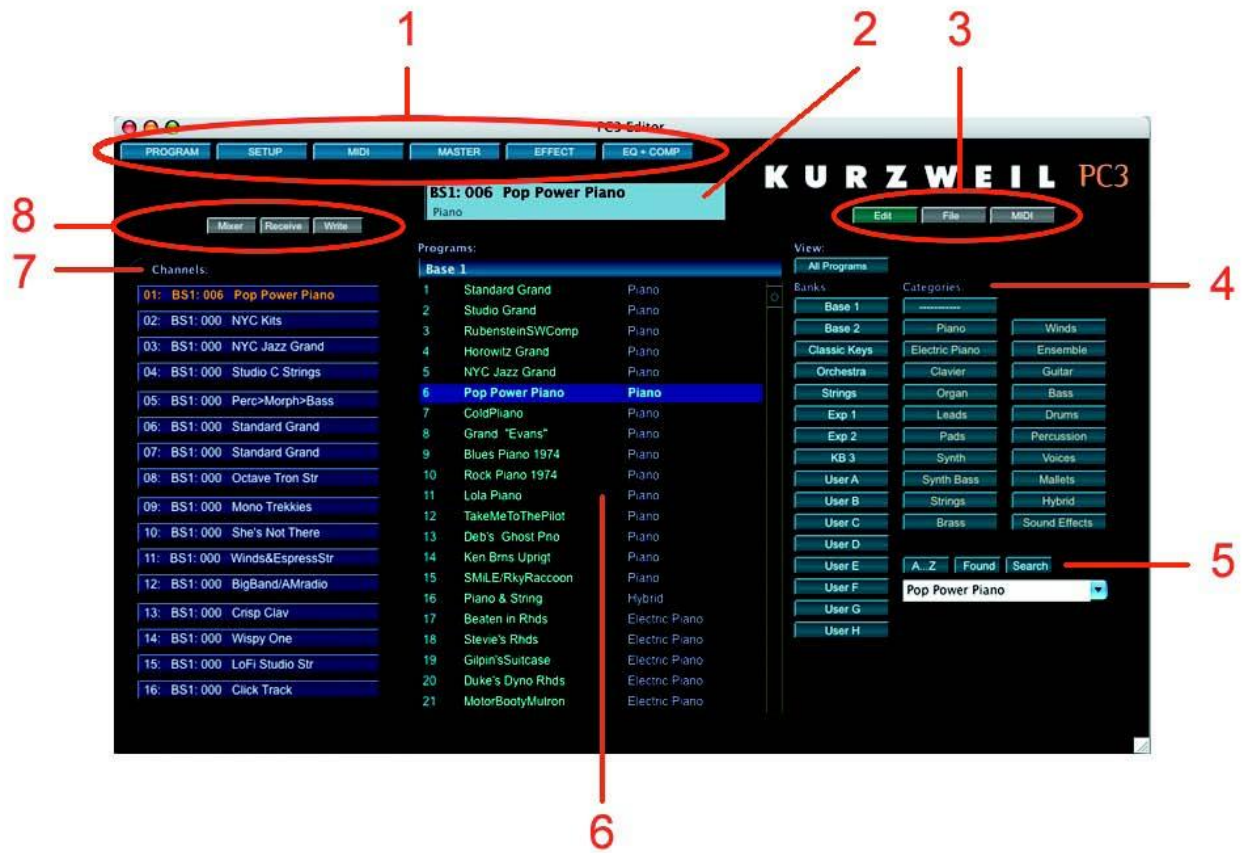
1 2 3

PC3 Editor

PROGRAM SETUP MIDI MASTER EFFECT EQ + COMP

KURZWEIL PC3

BS1: 006 Pop Power Piano
Piano

8

Mixer Receive Write

Edit File MIDI

7 Channels:

01: BS1: 006 Pop Power Piano
02: BS1: 000 NYC Kits
03: BS1: 000 NYC Jazz Grand
04: BS1: 000 Studio C Strings
05: BS1: 000 Perc>Morph>Bass
06: BS1: 000 Standard Grand
07: BS1: 000 Standard Grand
08: BS1: 000 Octave Tron Str
09: BS1: 000 Mono Trekkies
10: BS1: 000 She's Not There
11: BS1: 000 Winds&EspressStr
12: BS1: 000 BigBand/AMradio
13: BS1: 000 Crisp Clav
14: BS1: 000 Wispy One
15: BS1: 000 LoFi Studio Str
16: BS1: 000 Click Track

Programs:
Base 1

| | | |
|---|---|---|
| 1 | Standard Grand | Piano |
| 2 | Studio Grand | Piano |
| 3 | RubensteinSWComp | Piano |
| 4 | Horowitz Grand | Piano |
| 5 | NYC Jazz Grand | Piano |
| 6 | Pop Power Piano | Piano |
| 7 | ColdPiano | Piano |
| 8 | Grand "Evans" | Piano |
| 9 | Blues Piano 1974 | Piano |
| 10 | Rock Piano 1974 | Piano |
| 11 | Lola Piano | Piano |
| 12 | TakeMeToThePilot | Piano |
| 13 | Deb's Ghost Pno | Piano |
| 14 | Ken Brns Uprigt | Piano |
| 15 | SMiLE/RkyRaccoon | Piano |
| 16 | Piano & String | Hybrid |
| 17 | Beaten in Rhds | Electric Piano |
| 18 | Stevie's Rhds | Electric Piano |
| 19 | Gilpin'sSuitcase | Electric Piano |
| 20 | Duke's Dyno Rhds | Electric Piano |
| 21 | MotorBootyMulron | Electric Piano |

View:
All Programs

Banks
Base 1
Base 2
Classic Keys
Orchestra
Strings
Exp 1
Exp 2
KB 3
User A
User B
User C
User D
User E
User F
User G
User H

Categories:
------------
Piano Winds
Electric Piano Ensemble
Clavier Guitar
Organ Bass
Leads Drums
Pads Percussion
Synth Voices
Synth Bass Mallets
Strings Hybrid
Brass Sound Effects

4

A..Z Found Search

5

Pop Power Piano

6